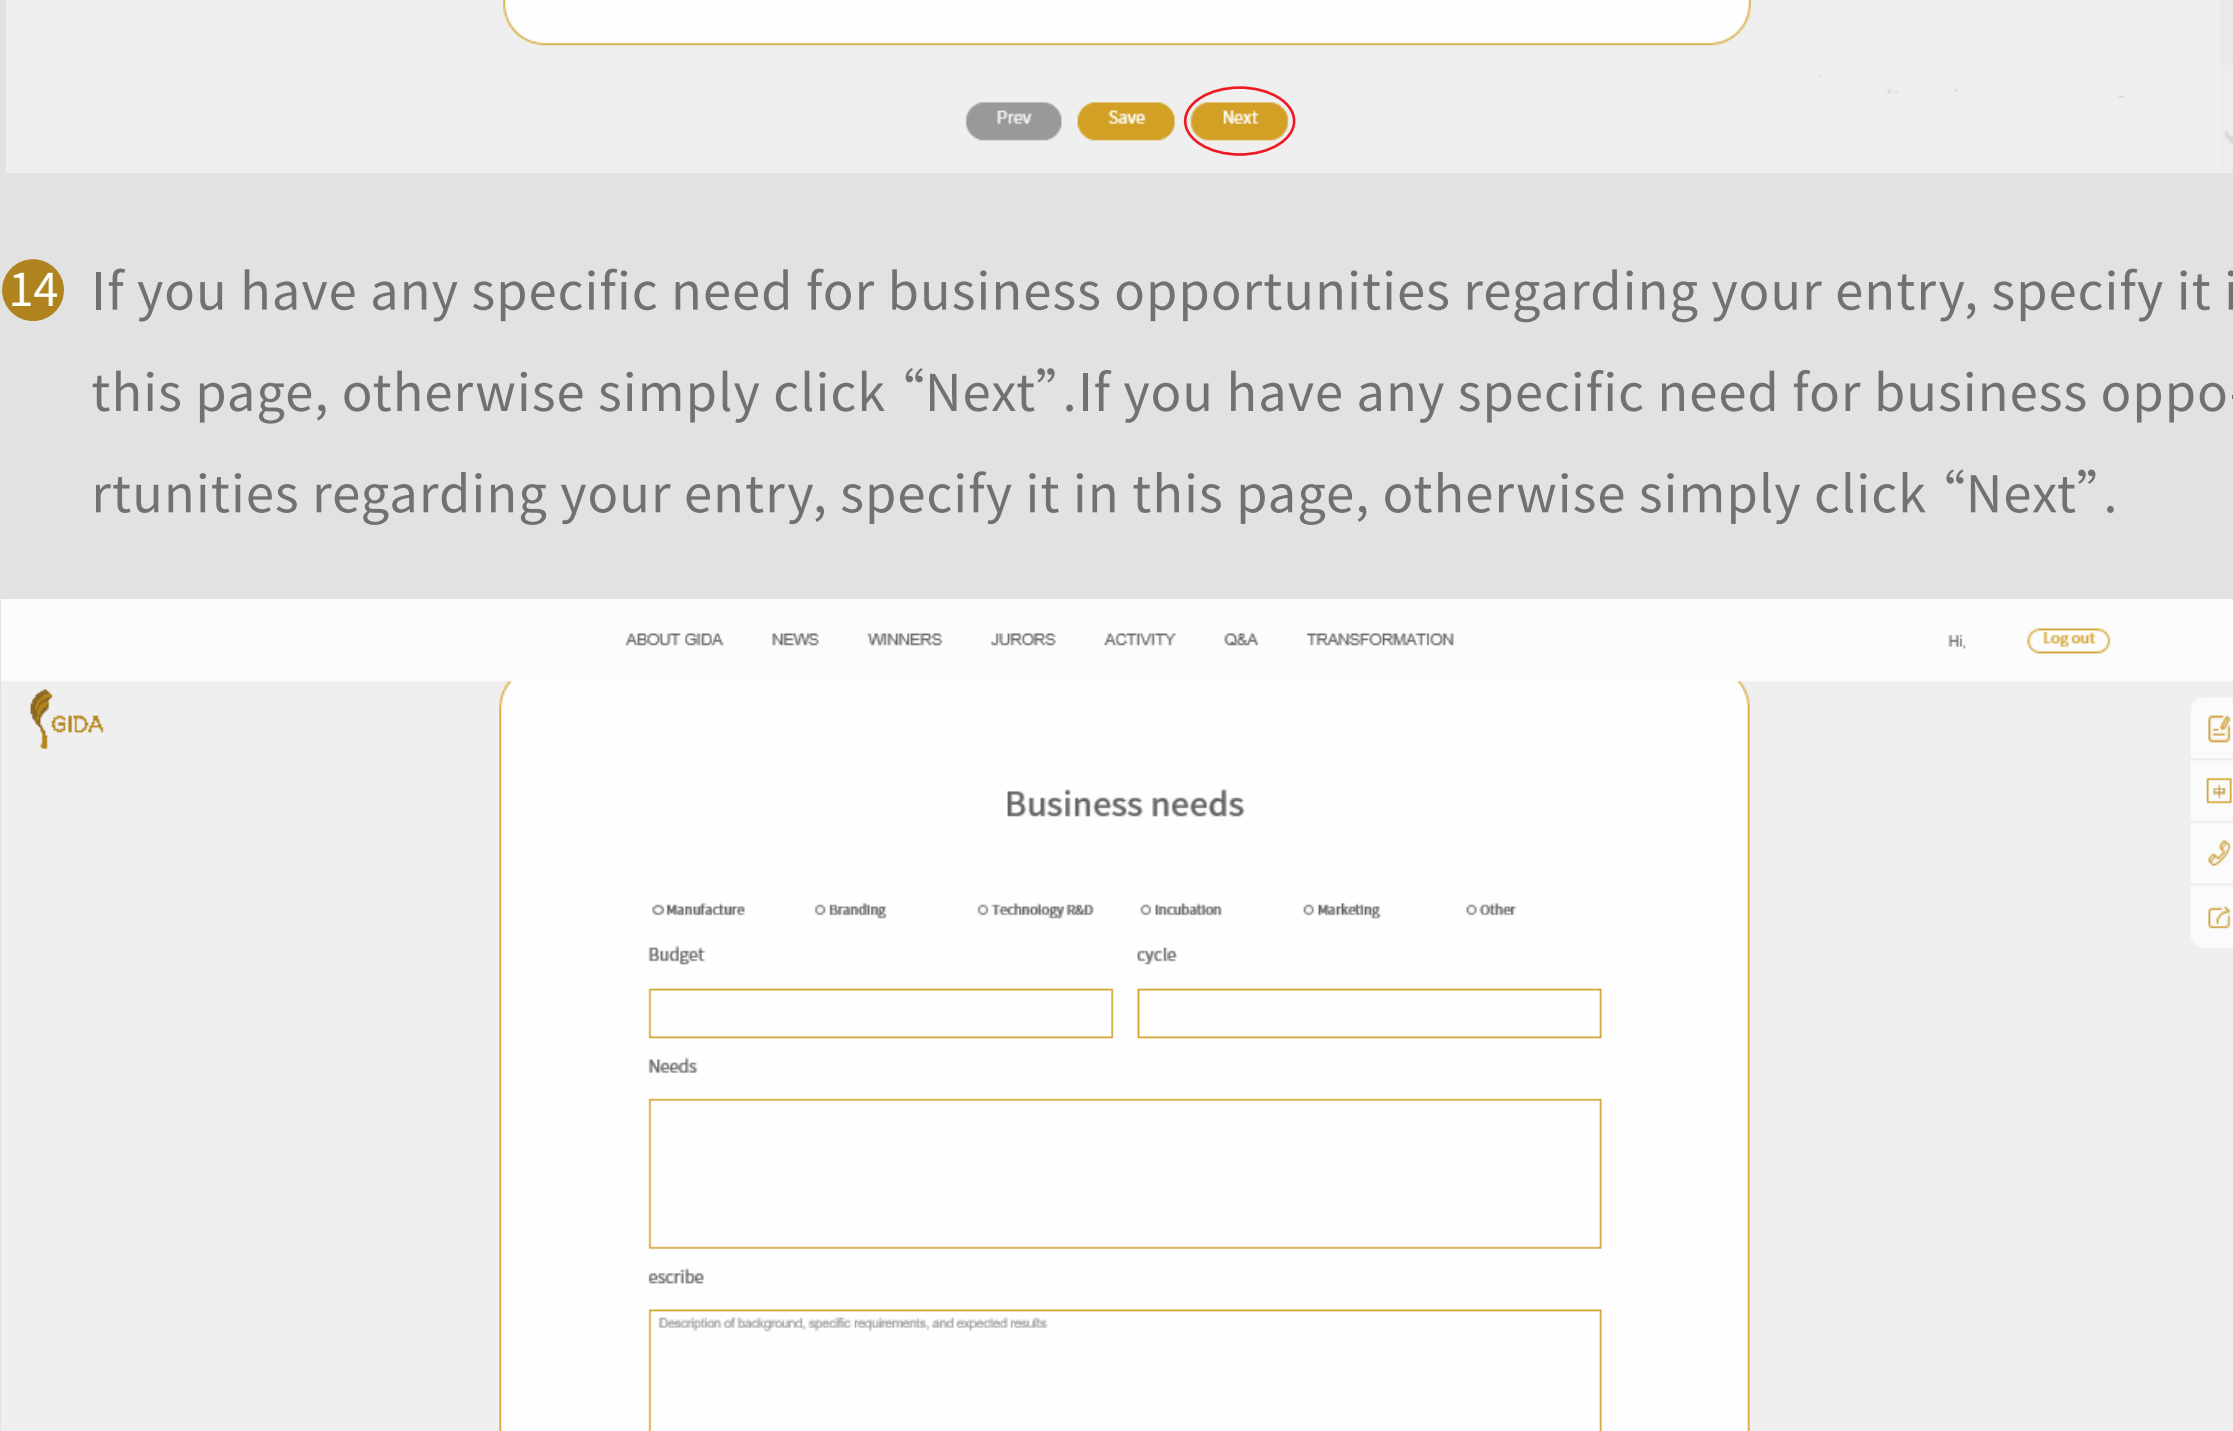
Prev Save Next

14 If you have any specific need for business opportunities regarding your entry, specify it i this page, otherwise simply click "Next".If you have any specific need for business oppo rtunities regarding your entry, specify it in this page, otherwise simply click "Next".

ABOUT GIDA NEWS WINNERS JURORS ACTIVITY Q&A TRANSFORMATION Hi, Log out

GIDA

Business needs

Manufacture Branding Technology R&D Incubation Marketing Other

Budget

cycle

Needs

escribe

Description of background, specific requirements, and expected results